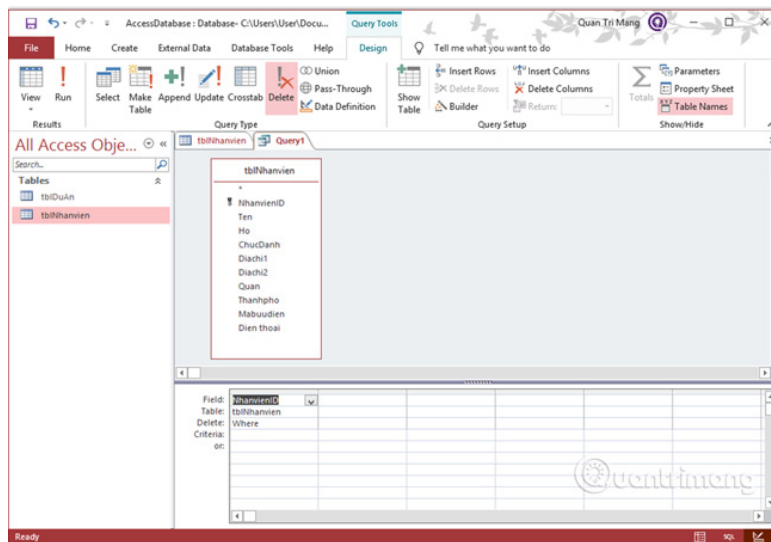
AccessDatabase : Database- C:\Users\User\Docu... Query Tools Quan Tri Mang

File Home Create External Data Database Tools Help Design Tell me what you want to do

View Run Select Make Table Append Update Crosstab Delete Union Pass-Through Data Definition Show Table Insert Rows Delete Rows Builder Insert Columns Delete Columns Return: Totals Parameters Property Sheet Table Names

Results Query Type Query Setup Show/Hide

All Access Obje...

Search...

Tables

tblDuAn

tblNhanvien

tblNhanvien Query1

tblNhanvien

*

NhanvienID

Ten

Ho

ChucDanh

Diachi1

Diachi2

Quan

Thanhpho

Mabuudien

Dien thoai

| Field: | NhanvienID |
|---|---|
| Table: | tblNhanvien |
| Delete: | Where |
| Criteria: | |
| or: | |

Quantrimang

Ready SQL